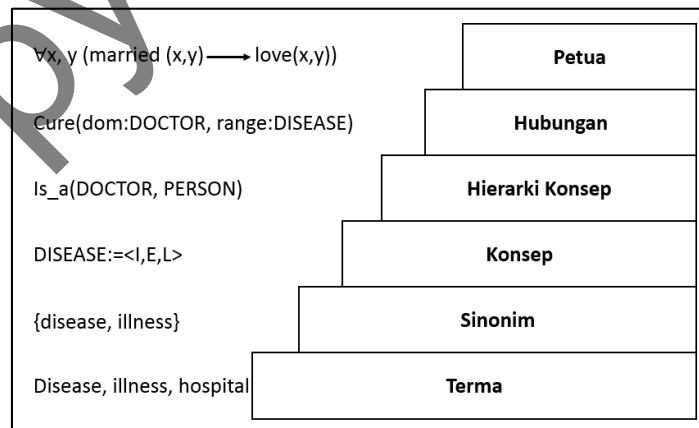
$\forall$x, y (married (x,y) $\longrightarrow$ love(x,y))

Petua

Cure(dom:DOCTOR, range:DISEASE)

Hubungan

Is_a(DOCTOR, PERSON)

Hierarki Konsep

DISEASE:=<I,E,L>

Konsep

{disease, illness}

Sinonim

Disease, illness, hospital

Terma